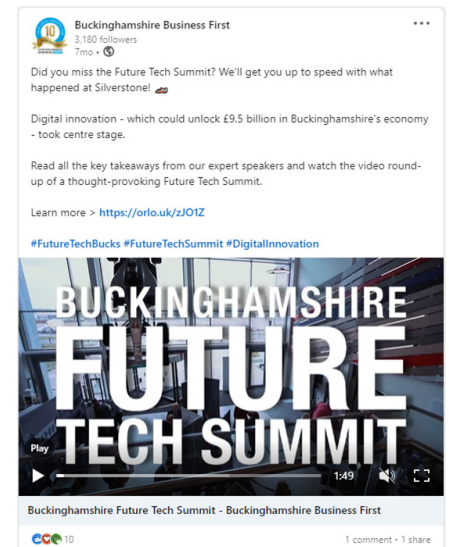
Buckinghamshire Business First
3,180 followers
7mo •

Did you miss the Future Tech Summit? We'll get you up to speed with what happened at Silverstone!

Digital innovation - which could unlock £9.5 billion in Buckinghamshire's economy - took centre stage.

Read all the key takeaways from our expert speakers and watch the video round-up of a thought-provoking Future Tech Summit.

Learn more > https://orlo.uk/zJO1Z

#FutureTechBucks #FutureTechSummit #DigitalInnovation

BUCKINGHAMSHIRE FUTURE TECH SUMMIT

Play
1:49

Buckinghamshire Future Tech Summit - Buckinghamshire Business First

10
1 comment • 1 share